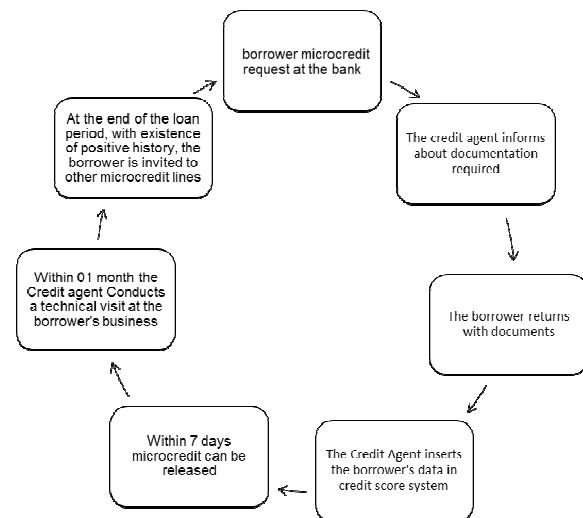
borrower microcredit request at the bank

The credit agent informs about documentation required

The borrower returns with documents

The Credit Agent inserts the borrower's data in credit score system

Within 7 days microcredit can be released

Within 01 month the Credit agent Conducts a technical visit at the borrower's business

At the end of the loan period, with existence of positive history, the borrower is invited to other microcredit lines